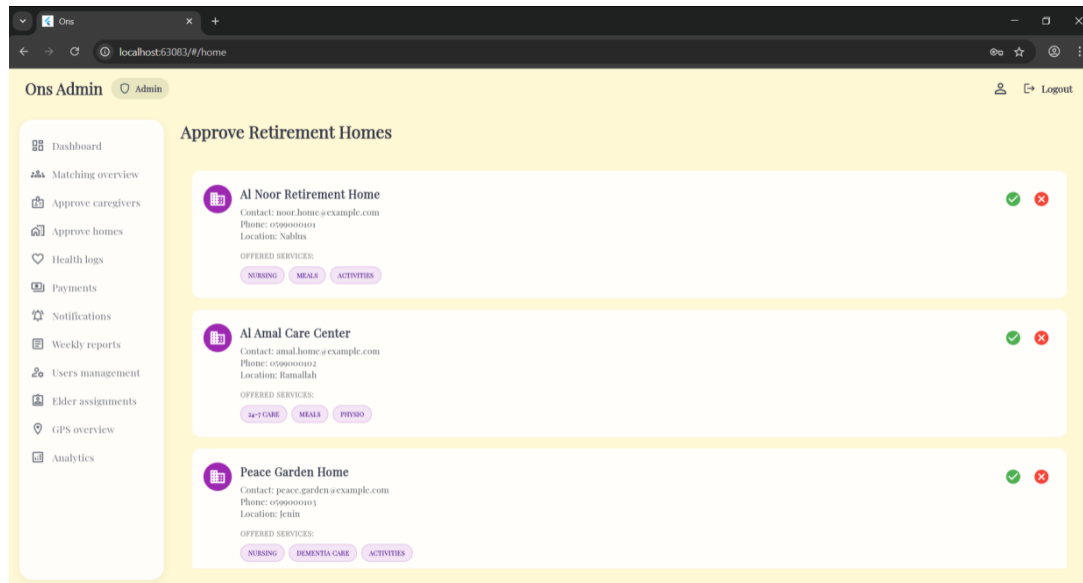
Ons

localhost:63083/#/home

Ons Admin Admin

Logout

Dashboard
Matching overview
Approve caregivers
Approve homes
Health logs
Payments
Notifications
Weekly reports
Users management
Elder assignments
GPS overview
Analytics

Approve Retirement Homes

Al Noor Retirement Home
Contact: noor.home@example.com
Phone: 0599000101
Location: Nablus
OFFERED SERVICES:
NURSING MEALS ACTIVITIES

Al Amal Care Center
Contact: amal.home@example.com
Phone: 0599000102
Location: Ramallah
OFFERED SERVICES:
24-7 CARE MEALS PHYSIO

Peace Garden Home
Contact: peace.garden@example.com
Phone: 0599000103
Location: Jenin
OFFERED SERVICES:
NURSING DEMENTIA CARE ACTIVITIES